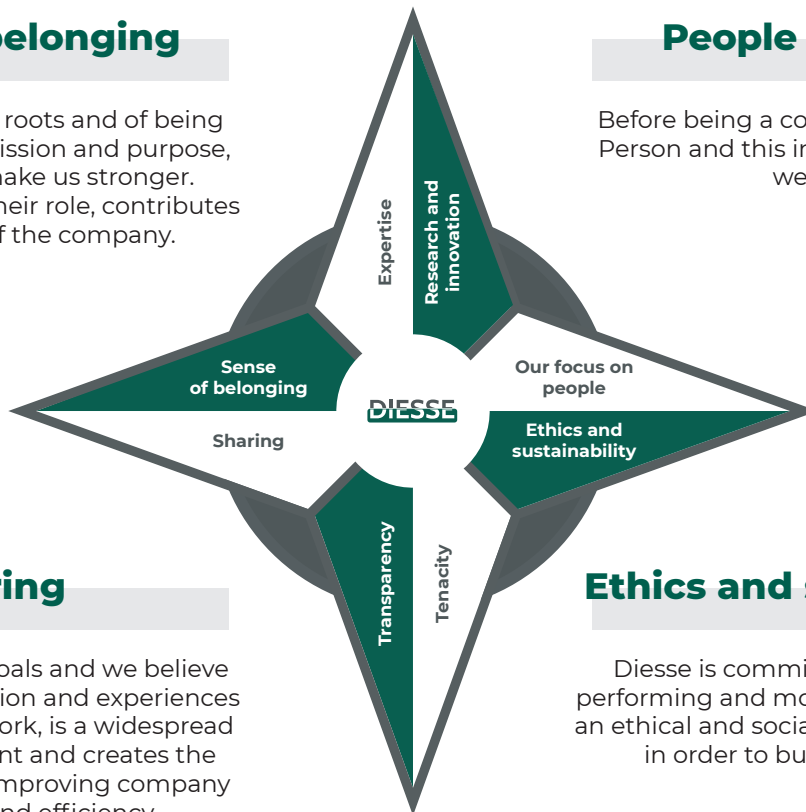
belonging

roots and of being ission and purpose, make us stronger. heir role, contributes f the company.

People

Before being a co Person and this in we

Expertise

Research and innovation

Sense of belonging

Our focus on people

DIESSE

Sharing

Ethics and sustainability

Transparency

Tenacity

ring

oals and we believe tion and experiences ork, is a widespread nt and creates the mproving company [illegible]

Ethics and

Diesse is commi performing and mo an ethical and socia in order to bu